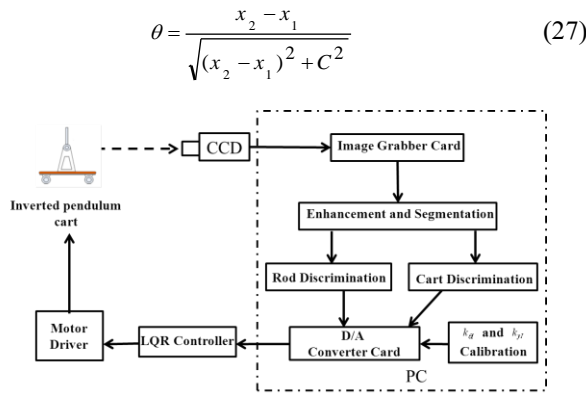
$$\theta = \frac{x_2 - x_1}{\sqrt{(x_2 - x_1)^2 + C^2}} \qquad (27)$$

CCD

Image Grabber Card

Enhancement and Segmentation

Rod Discrimination

Cart Discrimination

Inverted pendulum cart

Motor Driver

LQR Controller

D/A Converter Card

$k_\theta$ and $k_{\dot{x}}$ Calibration

PC